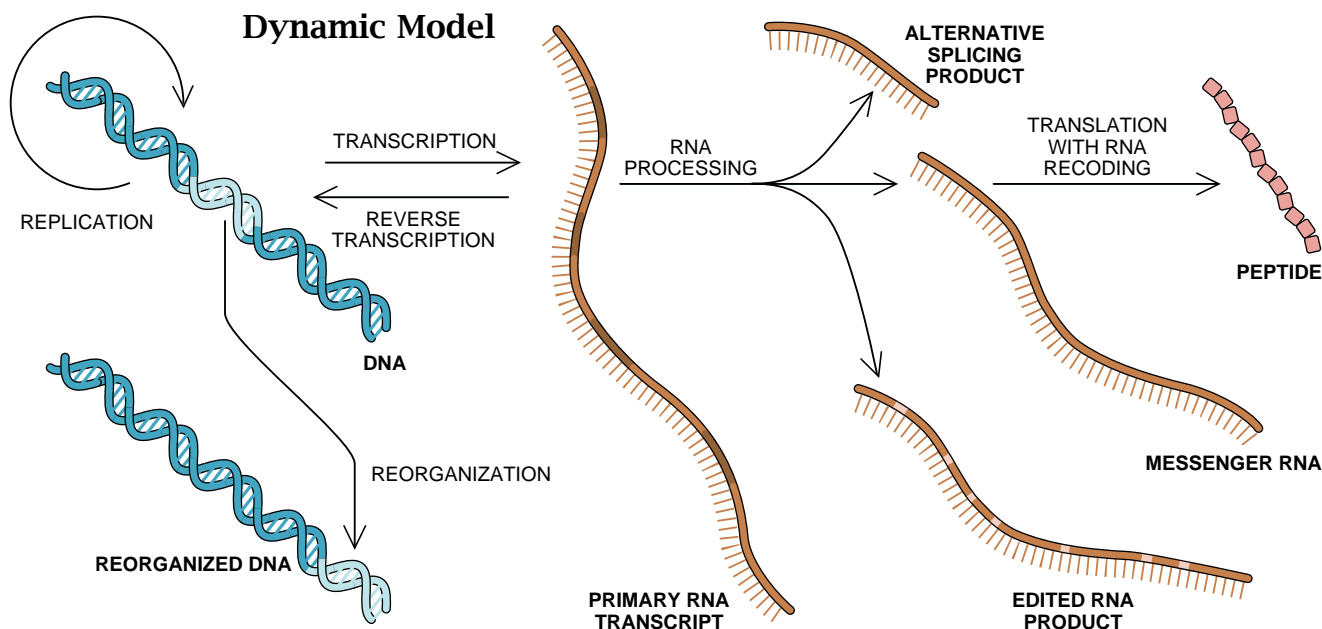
Dynamic Model

REPLICATION

TRANSCRIPTION

REVERSE TRANSCRIPTION

DNA

REORGANIZATION

REORGANIZED DNA

PRIMARY RNA TRANSCRIPT

RNA PROCESSING

ALTERNATIVE SPLICING PRODUCT

TRANSLATION WITH RNA RECODING

PEPTIDE

MESSENGER RNA

EDITED RNA PRODUCT